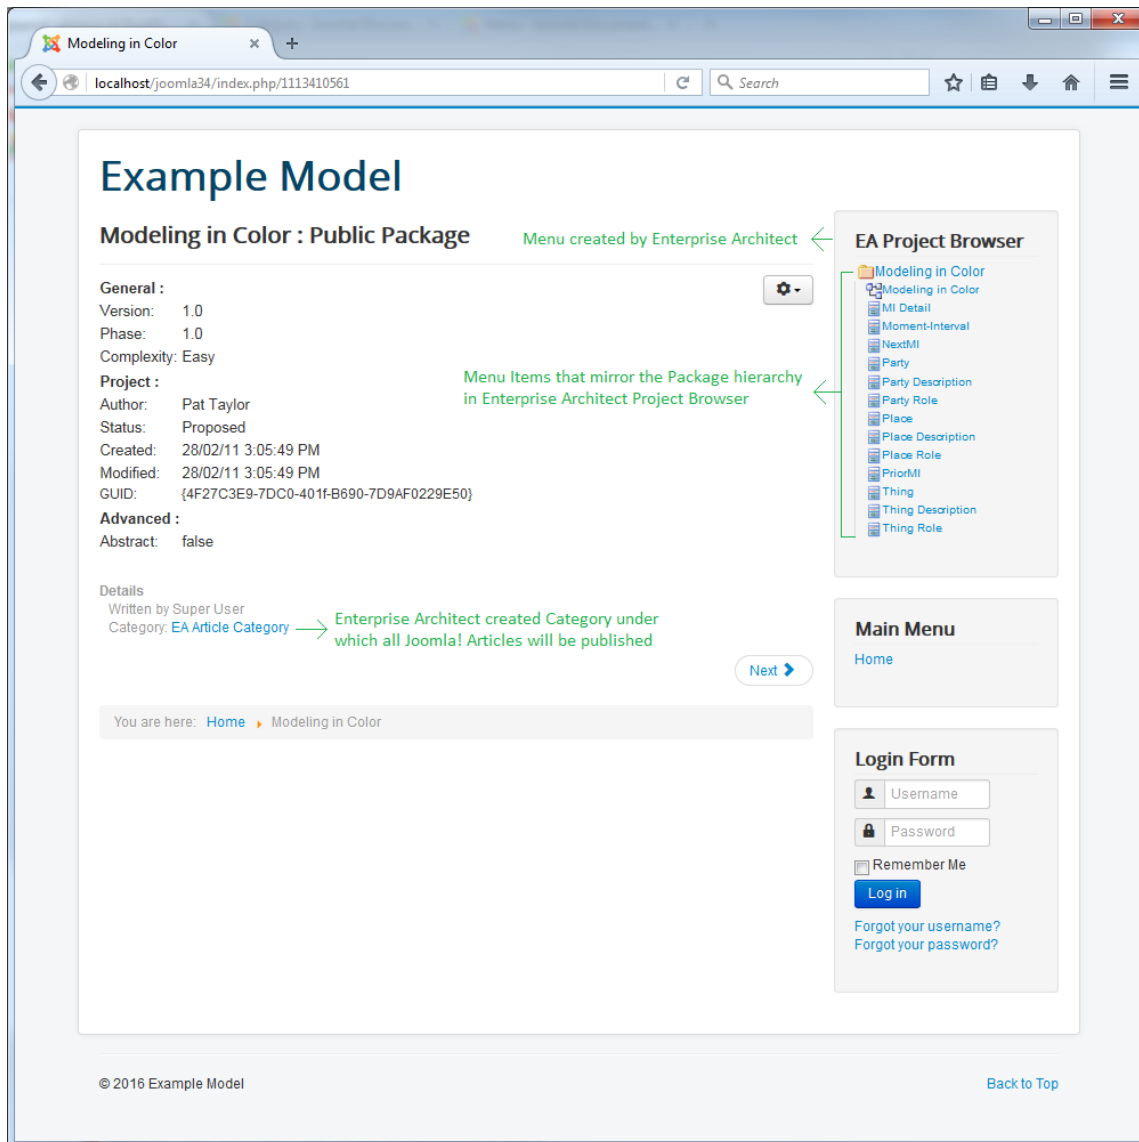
Modeling in Color

localhost/joomla34/index.php/1113410561

Search

Example Model

Modeling in Color : Public Package

Menu created by Enterprise Architect

General :
Version: 1.0
Phase: 1.0
Complexity: Easy
Project :
Author: Pat Taylor
Status: Proposed
Created: 28/02/11 3:05:49 PM
Modified: 28/02/11 3:05:49 PM
GUID: {4F27C3E9-7DC0-401f-B690-7D9AF0229E50}
Advanced :
Abstract: false

Menu Items that mirror the Package hierarchy in Enterprise Architect Project Browser

Details
Written by Super User
Category: EA Article Category

Enterprise Architect created Category under which all Joomla! Articles will be published

Next

You are here: Home Modeling in Color

EA Project Browser

Modeling in Color
Modeling in Color
MI Detail
Moment-Interval
NextMI
Party
Party Description
Party Role
Place
Place Description
Place Role
PriorMI
Thing
Thing Description
Thing Role

Main Menu

Home

Login Form

Username
Password
Remember Me
Log in
Forgot your username?
Forgot your password?

© 2016 Example Model

Back to Top